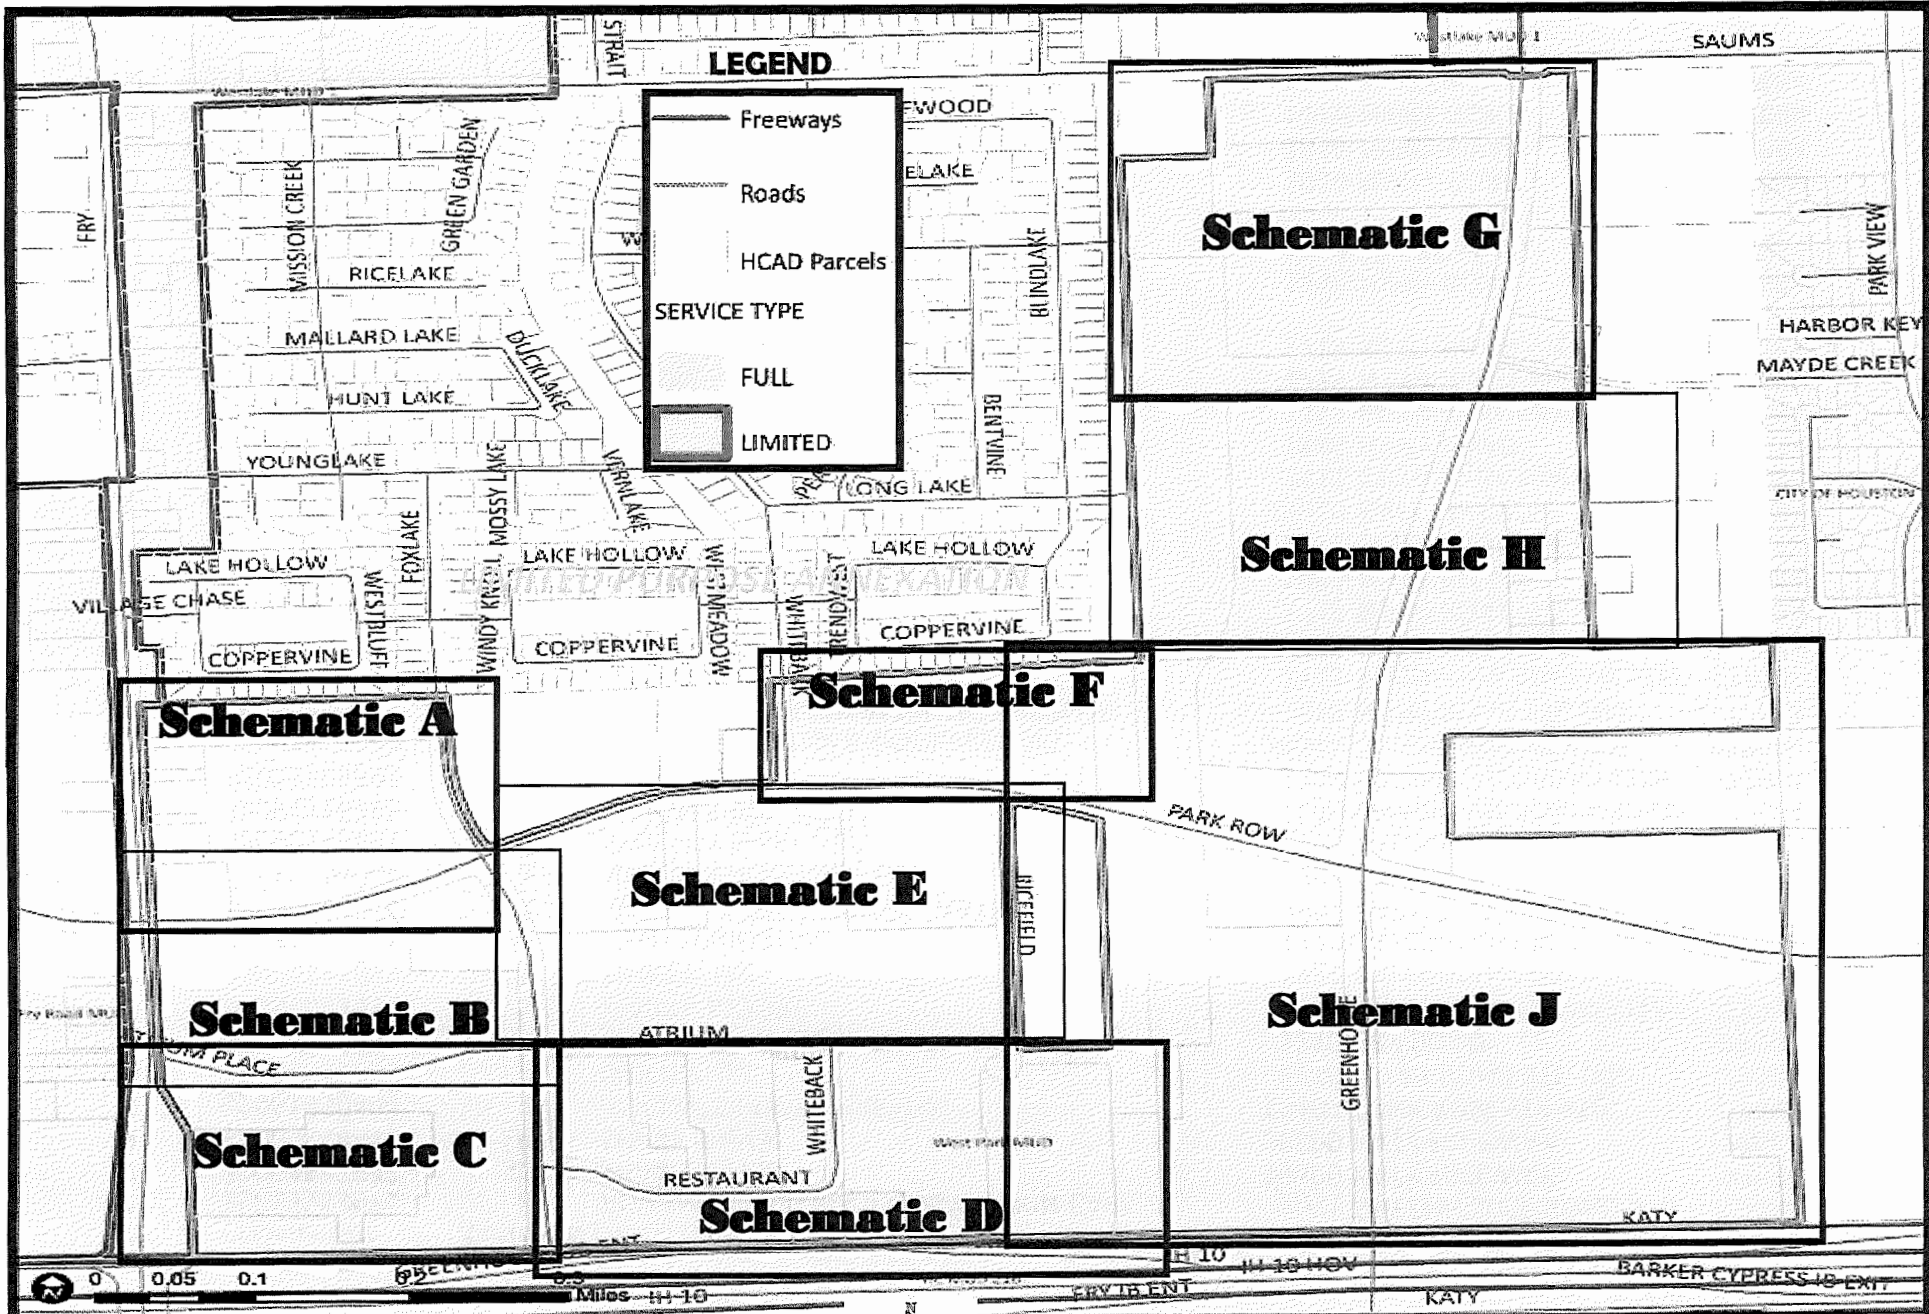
LEGEND

Freeways

Roads

HCAD Parcels

SERVICE TYPE

FULL

LIMITED

STRAIT

SAUMS

FRY

MISSION CREEK

GREEN GARDEN

RICELAKE

MALLARD LAKE

DUCKLAKE

HUNT LAKE

YOUNGLAKE

FOXLAKE

WESTBLUFF

WINDY KNOLL

MOSSY LAKE

VERMLAKE

LAKE HOLLOW

VILLAGE CHASE

COPPERVINE

WESTMEADOW

WHITEBACK

TRENDWEST

LONG LAKE

BENTVINE

BLINDLAKE

ELAKE

WOOD

LIMITED PURPOSE ANNEXATION

PARK VIEW

HARBOR KEY

MAYDE CREEK

CITY OF HOUSTON

Schematic G

Schematic H

Schematic A

Schematic F

Schematic E

Schematic B

Schematic C

Schematic D

Schematic J

PARK ROW

RICEFIELD

ATRIUM

PLACE

WHITEBACK

RESTAURANT

West Park MUD

GREENHOUSE

KATY

IH 10

IH-10 HOV

BARKER CYPRESS IB EXIT

FRY IB ENT

KATY

IH-10

0 0.05 0.1 0.2 0.3 Miles

N